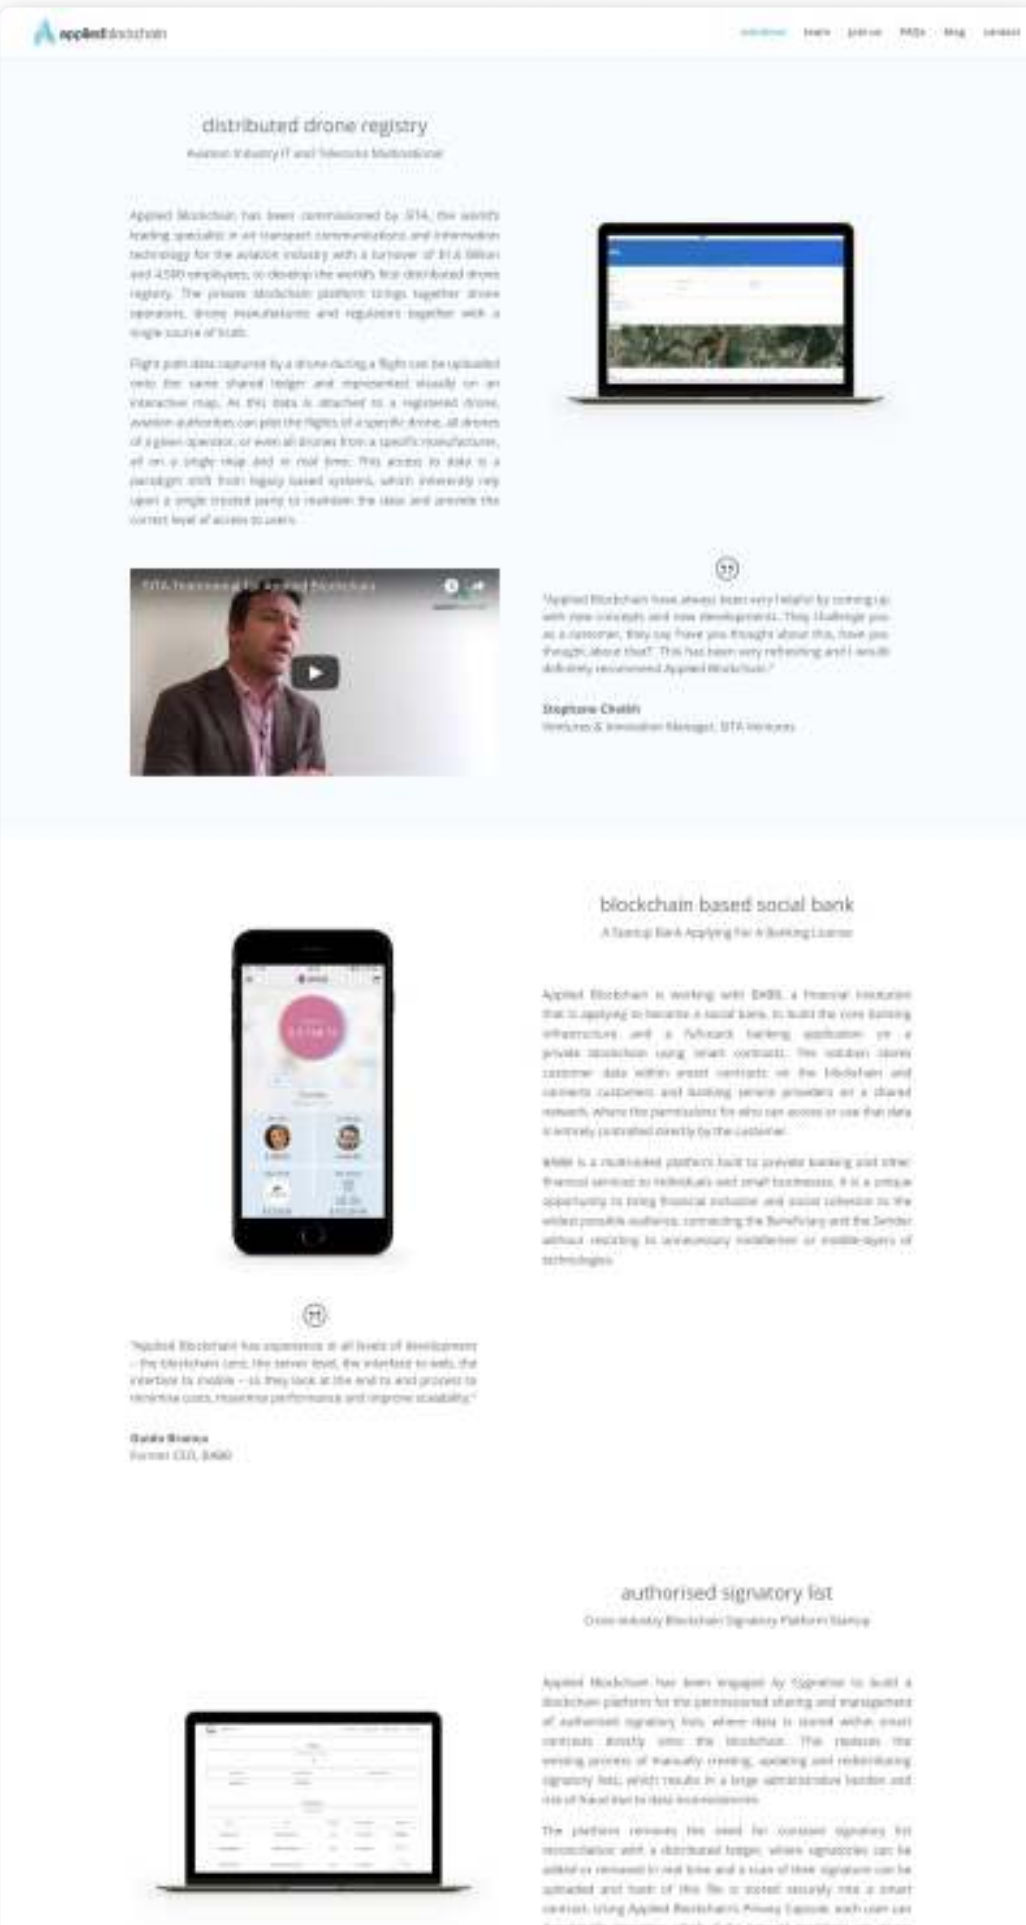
appliedblockchain

solutions team join us FAQs blog contact

distributed drone registry

Aviation Industry IT and Telecoms Multinational

Applied Blockchain has been commissioned by SITA, the world's leading specialist in air transport communications and information technology for the aviation industry with a turnover of $1.6 Billion and 4,500 employees, to develop the world's first distributed drone registry. The private blockchain platform brings together drone operators, drone manufacturers and regulators together with a single source of truth.

Flight path data captured by a drone during a flight can be uploaded onto the same shared ledger and represented visually on an interactive map. As this data is attached to a registered drone, aviation authorities can plot the flights of a specific drone, all drones of a given operator, or even all drones from a specific manufacturer, all on a single map and in real time. This access to data is a paradigm shift from legacy based systems, which inherently rely upon a single trusted party to maintain the data and provide the correct level of access to users.

SITA Testimonial For Applied Blockchain

"Applied Blockchain have always been very helpful by coming up with new concepts and new developments. They challenge you as a customer, they say 'have you thought about this, have you thought about that?' This has been very refreshing and I would definitely recommend Applied Blockchain."

Stephane Cheikh
Ventures & Innovation Manager, SITA Ventures

blockchain based social bank

A Startup Bank Applying For A Banking License

Applied Blockchain is working with BABB, a financial institution that is applying to become a social bank, to build the core banking infrastructure and a fullstack banking application on a private blockchain using smart contracts. The solution stores customer data within smart contracts on the blockchain and connects customers and banking service providers on a shared network. Where the permissions for who can access or use that data is entirely controlled directly by the customer.

BABB is a multi-sided platform built to provide banking and other financial services to individuals and small businesses. It is a unique opportunity to bring financial inclusion and social cohesion to the widest possible audience, connecting the Beneficiary and the Sender without resorting to unnecessary middlemen or middle-layers of technologies.

"Applied Blockchain has experience in all levels of development – the blockchain core, the server level, the interface to web, the interface to mobile – so they look at the end to end process to minimise costs, maximise performance and improve scalability."

Guido Branco
Former CEO, BABB

authorised signatory list

Cross-Industry Blockchain Signatory Platform Startup

Applied Blockchain has been engaged by Signatise to build a blockchain platform for the permissioned sharing and management of authorised signatory lists, where data is stored within smart contracts directly onto the blockchain. This replaces the existing process of manually creating, updating and redistributing signatory lists, which results in a large administrative burden and risk of fraud due to data inconsistencies.

The platform removes the need for constant signatory list reconciliation with a distributed ledger, where signatories can be added or removed in real time and a scan of their signature can be uploaded and hash of this file is stored securely into a smart contract. Using Applied Blockchain's Privacy Capsule, each user can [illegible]